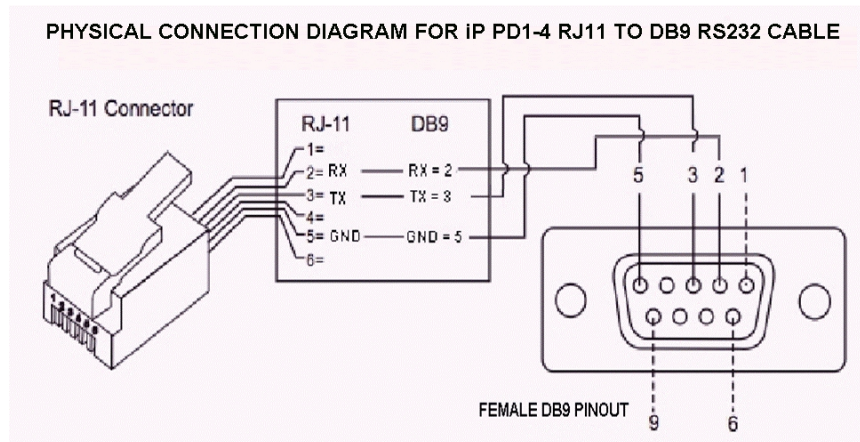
PHYSICAL CONNECTION DIAGRAM FOR iP PD1-4 RJ11 TO DB9 RS232 CABLE

RJ-11 Connector

| RJ-11 | DB9 |
|---|---|
| 1= | |
| 2= RX | RX = 2 |
| 3= TX | TX = 3 |
| 4= | |
| 5= GND | GND = 5 |
| 6= | |

5 3 2 1

9 6

FEMALE DB9 PINOUT